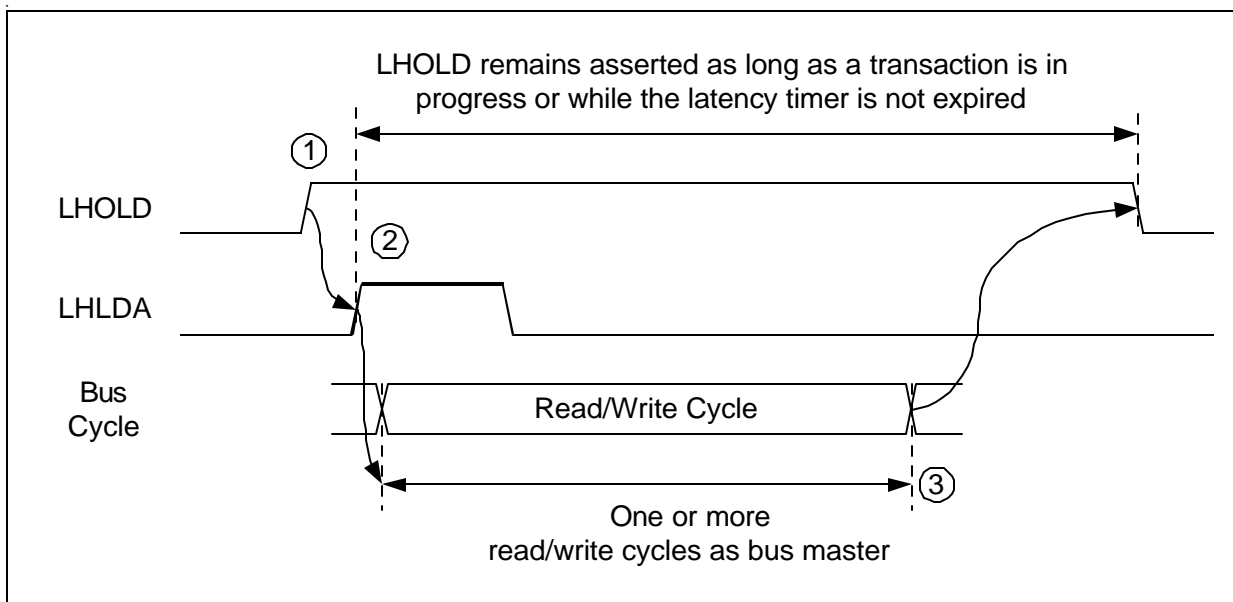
LHOLD remains asserted as long as a transaction is in progress or while the latency timer is not expired

1

LHOLD

2

LHLDA

Bus Cycle

Read/Write Cycle

3

One or more read/write cycles as bus master